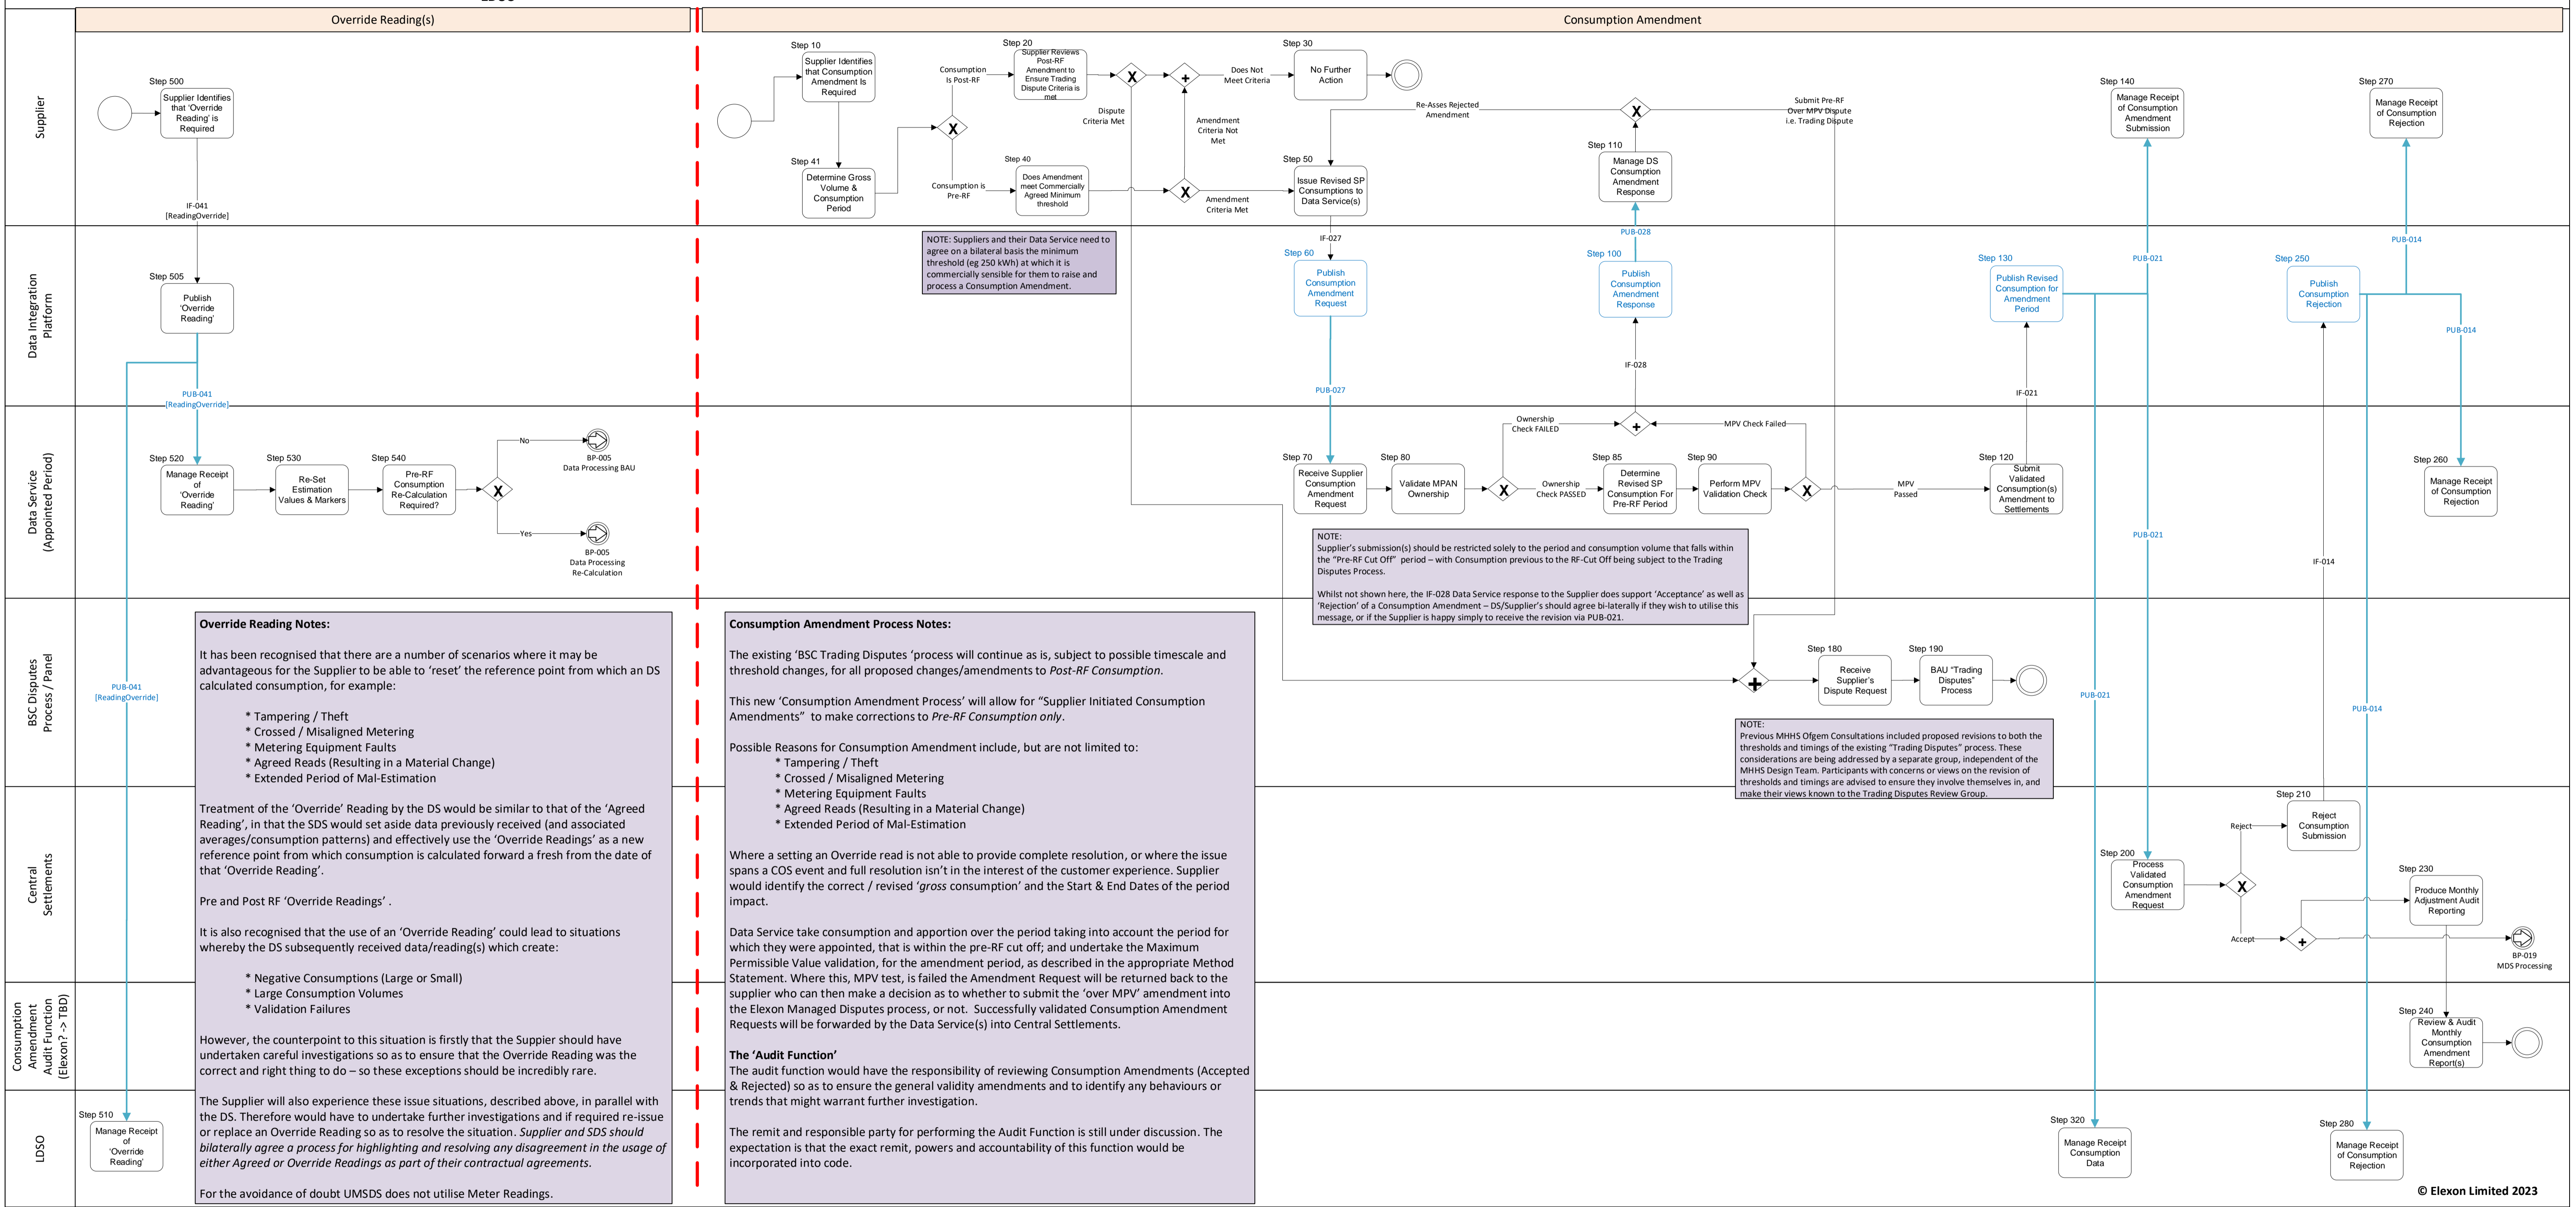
Override Reading(s)

Consumption Amendment

Supplier

Data Integration Platform

Data Service (Appointed Period)

BSC Disputes Process / Panel

Central Settlements

Consumption Amendment Audit Function (Elexon? -> TBD)

LDSO

Step 500
Supplier Identifies that 'Override Reading' is Required

IF-041 [ReadingOverride]

Step 505
Publish 'Override Reading'

PUB-041 [ReadingOverride]

Step 520
Manage Receipt of 'Override Reading'

Step 530
Re-Set Estimation Values & Markers

Step 540
Pre-RF Consumption Re-Calculation Required?

No

BP-005 Data Processing BAU

Yes

BP-005 Data Processing Re-Calculation

PUB-041 [ReadingOverride]

Step 510
Manage Receipt of 'Override Reading'

Step 10
Supplier Identifies that Consumption Amendment Is Required

Step 41
Determine Gross Volume & Consumption Period

Consumption Is Post-RF

Consumption is Pre-RF

Step 20
Supplier Reviews Post-RF Amendment to Ensure Trading Dispute Criteria is met

Step 40
Does Amendment meet Commercially Agreed Minimum threshold

Dispute Criteria Met

Does Not Meet Criteria

Amendment Criteria Not Met

Amendment Criteria Met

Step 30
No Further Action

Step 50
Issue Revised SP Consumptions to Data Service(s)

IF-027

Re-Asses Rejected Amendment

Submit Pre-RF Over MPV Dispute i.e. Trading Dispute

Step 110
Manage DS Consumption Amendment Response

PUB-028

Step 140
Manage Receipt of Consumption Amendment Submission

Step 270
Manage Receipt of Consumption Amendment Rejection

NOTE: Suppliers and their Data Service need to agree on a bilateral basis the minimum threshold (eg 250 kWh) at which it is commercially sensible for them to raise and process a Consumption Amendment.

Step 60
Publish Consumption Amendment Request

PUB-027

Step 100
Publish Consumption Amendment Response

IF-028

Step 130
Publish Revised Consumption for Amendment Period

IF-021

PUB-021

Step 250
Publish Consumption Rejection

PUB-014

Ownership Check FAILED

MPV Check Failed

Step 70
Receive Supplier Consumption Amendment Request

Step 80
Validate MPAN Ownership

Ownership Check PASSED

Step 85
Determine Revised SP Consumption For Pre-RF Period

Step 90
Perform MPV Validation Check

MPV Passed

Step 120
Submit Validated Consumption(s) Amendment to Settlements

Step 260
Manage Receipt of Consumption Rejection

IF-014

NOTE:
Supplier's submission(s) should be restricted solely to the period and consumption volume that falls within the "Pre-RF Cut Off" period – with Consumption previous to the RF-Cut Off being subject to the Trading Disputes Process.

Whilst not shown here, the IF-028 Data Service response to the Supplier does support 'Acceptance' as well as 'Rejection' of a Consumption Amendment – DS/Supplier's should agree bi-laterally if they wish to utilise this message, or if the Supplier is happy simply to receive the revision via PUB-021.

Step 180
Receive Supplier's Dispute Request

Step 190
BAU "Trading Disputes" Process

NOTE:
Previous MHHS Ofgem Consultations included proposed revisions to both the thresholds and timings of the existing "Trading Disputes" process. These considerations are being addressed by a separate group, independent of the MHHS Design Team. Participants with concerns or views on the revision of thresholds and timings are advised to ensure they involve themselves in, and make their views known to the Trading Disputes Review Group.

Step 210
Reject Consumption Submission

Reject

Step 200
Process Validated Consumption Amendment Request

Accept

Step 230
Produce Monthly Adjustment Audit Reporting

BP-019 MDS Processing

Step 240
Review & Audit Monthly Consumption Amendment Report(s)

Step 320
Manage Receipt Consumption Data

Step 280
Manage Receipt of Consumption Rejection

Override Reading Notes:

It has been recognised that there are a number of scenarios where it may be advantageous for the Supplier to be able to 'reset' the reference point from which an DS calculated consumption, for example:

* Tampering / Theft
* Crossed / Misaligned Metering
* Metering Equipment Faults
* Agreed Reads (Resulting in a Material Change)
* Extended Period of Mal-Estimation

Treatment of the 'Override' Reading by the DS would be similar to that of the 'Agreed Reading', in that the SDS would set aside data previously received (and associated averages/consumption patterns) and effectively use the 'Override Readings' as a new reference point from which consumption is calculated forward a fresh from the date of that 'Override Reading'.

Pre and Post RF 'Override Readings' .

It is also recognised that the use of an 'Override Reading' could lead to situations whereby the DS subsequently received data/reading(s) which create:

* Negative Consumptions (Large or Small)
* Large Consumption Volumes
* Validation Failures

However, the counterpoint to this situation is firstly that the Suppier should have undertaken careful investigations so as to ensure that the Override Reading was the correct and right thing to do – so these exceptions should be incredibly rare.

The Supplier will also experience these issue situations, described above, in parallel with the DS. Therefore would have to undertake further investigations and if required re-issue or replace an Override Reading so as to resolve the situation. *Supplier and SDS should bilaterally agree a process for highlighting and resolving any disagreement in the usage of either Agreed or Override Readings as part of their contractual agreements.*

For the avoidance of doubt UMSDS does not utilise Meter Readings.

Consumption Amendment Process Notes:

The existing 'BSC Trading Disputes 'process will continue as is, subject to possible timescale and threshold changes, for all proposed changes/amendments to *Post-RF Consumption*.

This new 'Consumption Amendment Process' will allow for "Supplier Initiated Consumption Amendments" to make corrections to *Pre-RF Consumption only*.

Possible Reasons for Consumption Amendment include, but are not limited to:
* Tampering / Theft
* Crossed / Misaligned Metering
* Metering Equipment Faults
* Agreed Reads (Resulting in a Material Change)
* Extended Period of Mal-Estimation

Where a setting an Override read is not able to provide complete resolution, or where the issue spans a COS event and full resolution isn't in the interest of the customer experience. Supplier would identify the correct / revised '*gross* consumption' and the Start & End Dates of the period impact.

Data Service take consumption and apportion over the period taking into account the period for which they were appointed, that is within the pre-RF cut off; and undertake the Maximum Permissible Value validation, for the amendment period, as described in the appropriate Method Statement. Where this, MPV test, is failed the Amendment Request will be returned back to the supplier who can then make a decision as to whether to submit the 'over MPV' amendment into the Elexon Managed Disputes process, or not. Successfully validated Consumption Amendment Requests will be forwarded by the Data Service(s) into Central Settlements.

The 'Audit Function'
The audit function would have the responsibility of reviewing Consumption Amendments (Accepted & Rejected) so as to ensure the general validity amendments and to identify any behaviours or trends that might warrant further investigation.

The remit and responsible party for performing the Audit Function is still under discussion. The expectation is that the exact remit, powers and accountability of this function would be incorporated into code.

© Elexon Limited 2023